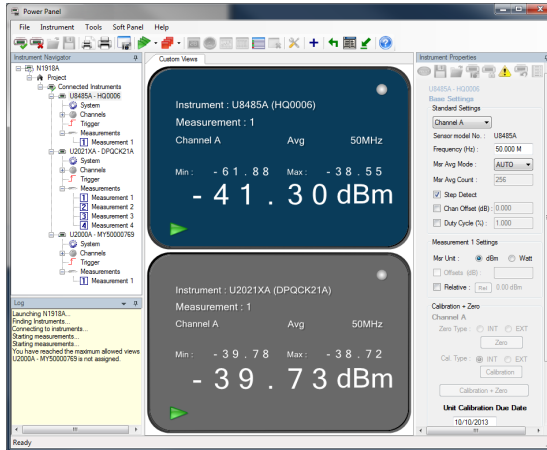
Power Panel

File Instrument Tools Soft Panel Help

Instrument Navigator

N1918A
Project
Connected Instruments
U8485A - HQ0006
System
Channels
Trigger
Measurements
1 Measurement 1
U2021XA - DPQCK21A
System
Channels
Trigger
Measurements
1 Measurement 1
2 Measurement 2
3 Measurement 3
4 Measurement 4
U2000A - MY50000769
System
Channels
Trigger
Measurements
1 Measurement 1

Log

Launching N1918A...
Finding Instruments...
Connecting to instruments...
Starting measurements...
Starting measurements...
You have reached the maximum allowed views
U2000A - MY50000769 is not assigned.

Custom Views

Instrument : U8485A (HQ0006)
Measurement : 1
Channel A Avg 50MHz
Min : - 61 . 88 Max : - 38 . 55
- 4 1 . 3 0 dBm

Instrument : U2021XA (DPQCK21A)
Measurement : 1
Channel A Avg 50MHz
Min : - 39 . 78 Max : - 38 . 72
- 3 9 . 7 3 dBm

Instrument Properties

U8485A - HQ0006
Base Settings
Standard Settings
Channel A
Sensor model No. : U8485A
Frequency (Hz) : 50.000 M
Mar Avg Mode : AUTO
Mar Avg Count : 256
Step Detect
Chan Offset (dB) : 0.000
Duty Cycle (%) : 1.000

Measurement 1 Settings
Msr Unit : dBm Watt
Offsets (dB) :
Relative : Rel 0.00 dBm

Calibration + Zero
Channel A
Zero Type : INT EXT
Zero
Cal. Type : INT EXT
Calibration
Calibration + Zero
Unit Calibration Due Date
10/10/2013

Ready